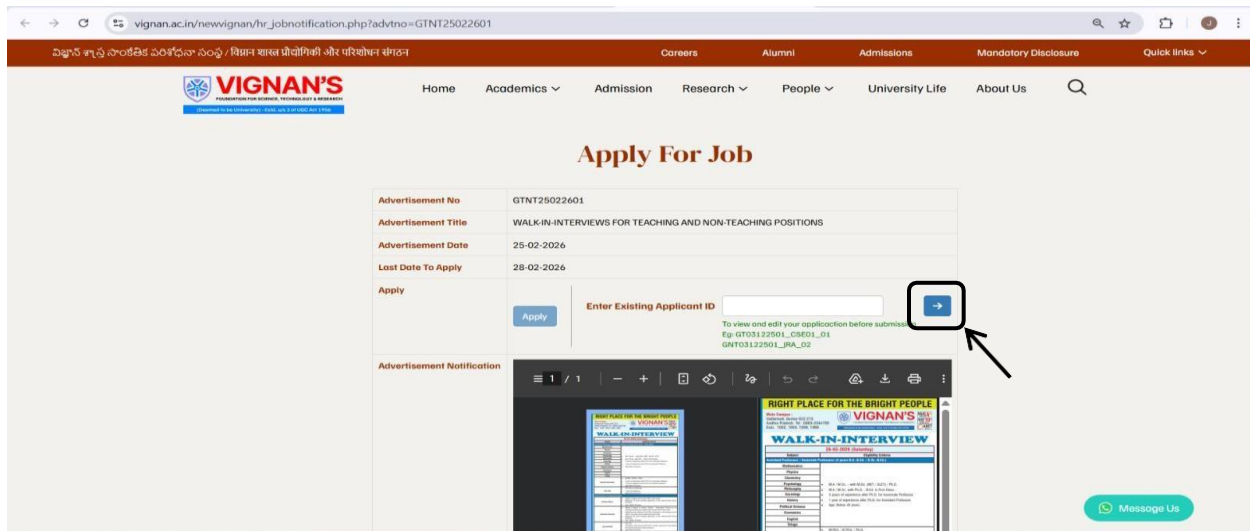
vignan.ac.in/newvignan/hr_jobnotification.php?advtno=GTNT25022601

విజ్ఞాన్ శాస్త్ర సాంకేతిక పరిశోధనా సంస్థ / विज्ञान शास्त्र प्रौद्योगिकी और परिशोधन संगठन    Careers    Alumni    Admissions    Mandatory Disclosure    Quick links

VIGNAN'S
FOUNDATION FOR SCIENCE, TECHNOLOGY & RESEARCH
(Deemed to be University) -Estd. u/s 3 of UGC Act 1956

Home    Academics    Admission    Research    People    University Life    About Us

Apply For Job

| Advertisement No | GTNT25022601 |
|---|---|
| Advertisement Title | WALK-IN-INTERVIEWS FOR TEACHING AND NON-TEACHING POSITIONS |
| Advertisement Date | 25-02-2026 |
| Last Date To Apply | 28-02-2026 |
| Apply | Apply  Enter Existing Applicant ID  → To view and edit your application before submissi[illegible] Eg: GT03122501_CSE01_01 GNT03122501_JRA_02 |
| Advertisement Notification | 1 / 1 |

RIGHT PLACE FOR THE BRIGHT PEOPLE
VIGNAN'S
WALK-IN-INTERVIEW
28-02-2026 (Saturday)
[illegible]

Message Us